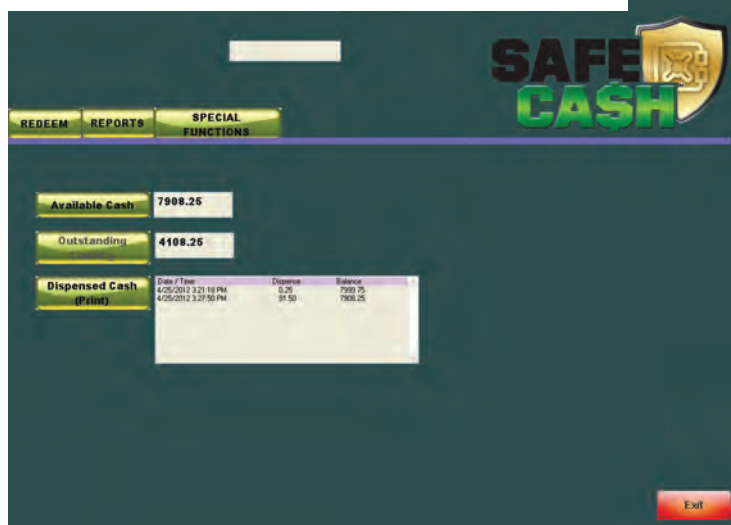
SAFE CA$H

REDEEM

REPORTS

SPECIAL FUNCTIONS

Available Cash

7908.25

Outstanding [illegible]

4108.25

Dispensed Cash (Print)

| Date / Time | Dispense | Balance |
|---|---|---|
| 4/25/2012 3:21:18 PM | 0.25 | 7999.75 |
| 4/25/2012 3:27:50 PM | 91.50 | 7908.25 |

Exit